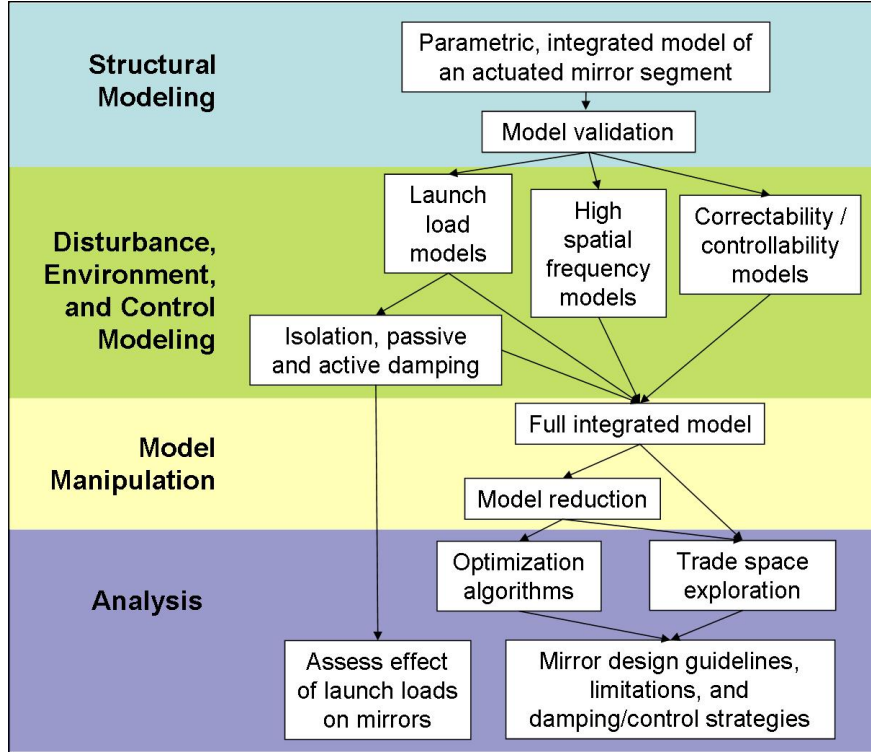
Structural Modeling

Parametric, integrated model of an actuated mirror segment

Model validation

Disturbance, Environment, and Control Modeling

Launch load models

High spatial frequency models

Correctability / controllability models

Isolation, passive and active damping

Model Manipulation

Full integrated model

Model reduction

Analysis

Optimization algorithms

Trade space exploration

Assess effect of launch loads on mirrors

Mirror design guidelines, limitations, and damping/control strategies